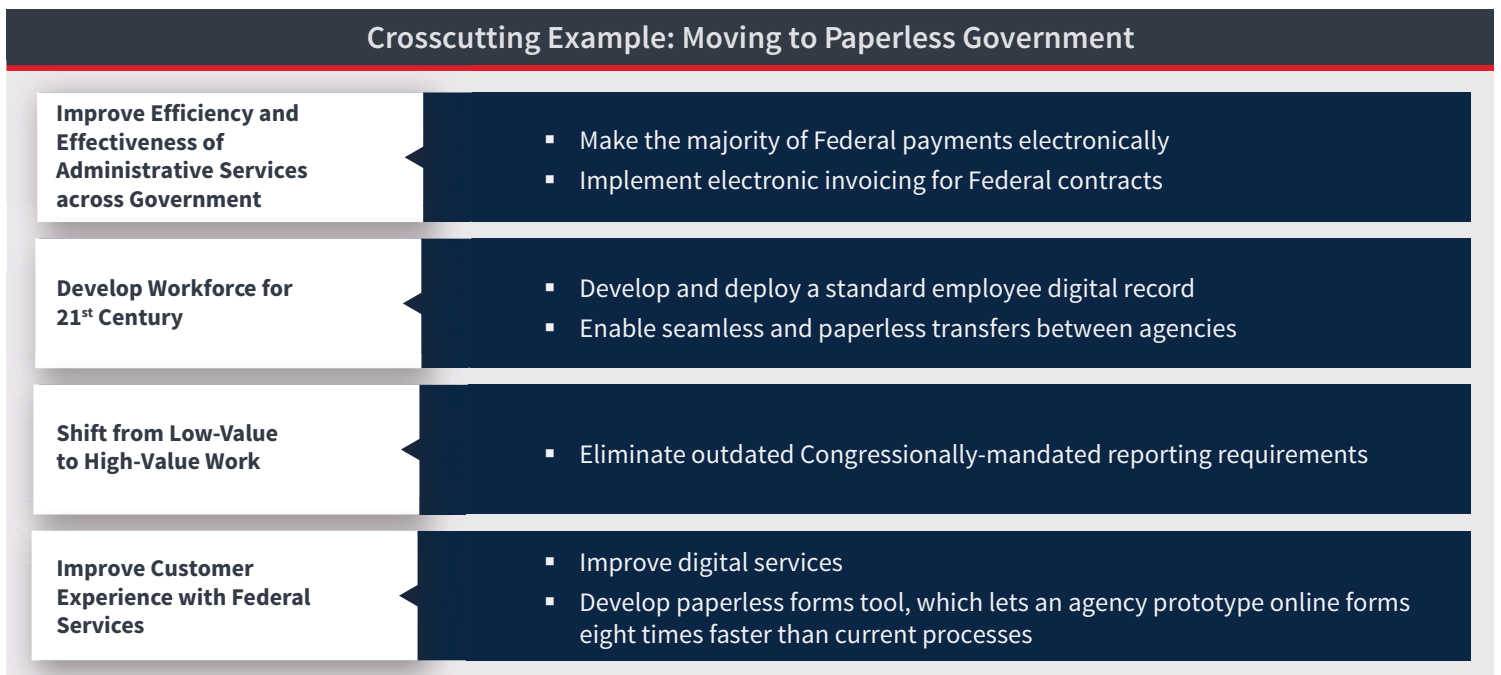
Crosscutting Example: Moving to Paperless Government

Improve Efficiency and Effectiveness of Administrative Services across Government

- Make the majority of Federal payments electronically
- Implement electronic invoicing for Federal contracts

Develop Workforce for 21$^{st}$ Century

- Develop and deploy a standard employee digital record
- Enable seamless and paperless transfers between agencies

Shift from Low-Value to High-Value Work

- Eliminate outdated Congressionally-mandated reporting requirements

Improve Customer Experience with Federal Services

- Improve digital services
- Develop paperless forms tool, which lets an agency prototype online forms eight times faster than current processes